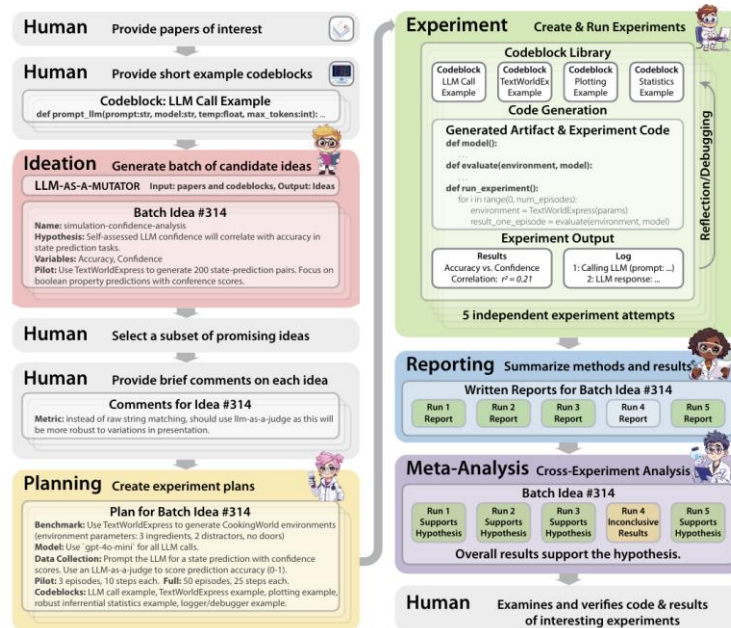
Human Provide papers of interest

Human Provide short example codeblocks

Codeblock: LLM Call Example
def prompt_llm(prompt:str, model:str, temp:float, max_tokens:int): ...

Ideation Generate batch of candidate ideas

LLM-AS-A-MUTATOR Input: papers and codeblocks, Output: Ideas

Batch Idea #314
Name: simulation-confidence-analysis
Hypothesis: Self-assessed LLM confidence will correlate with accuracy in state prediction tasks.
Variables: Accuracy, Confidence
Pilot: Use TextWorldExpress to generate 200 state-prediction pairs. Focus on boolean property predictions with conference scores.

Human Select a subset of promising ideas

Human Provide brief comments on each idea

Comments for Idea #314
Metric: instead of raw string matching, should use llm-as-a-judge as this will be more robust to variations in presentation.

Planning Create experiment plans

Plan for Batch Idea #314
Benchmark: Use TextWorldExpress to generate CookingWorld environments (environment parameters: 3 ingredients, 2 distractors, no doors)
Model: Use 'gpt-4o-mini' for all LLM calls.
Data Collection: Prompt the LLM for a state prediction with confidence scores. Use an LLM-as-a-judge to score prediction accuracy (0-1).
Pilot: 3 episodes, 10 steps each. Full: 50 episodes, 25 steps each.
Codeblocks: LLM call example, TextWorldExpress example, plotting example, robust inferrential statistics example, logger/debugger example.

Experiment Create & Run Experiments

Codeblock Library
Codeblock LLM Call Example
Codeblock TextWorldEx Example
Codeblock Plotting Example
Codeblock Statistics Example

Code Generation

Generated Artifact & Experiment Code
def model():
...
def evaluate(environment, model):
...
def run_experiment():
for i in range(0, num_episodes):
environment = TextWorldExpress(params)
result_one_episode = evaluate(environment, model)

Experiment Output
Results
Accuracy vs. Confidence
Correlation: $r^2 = 0.21$
Log
1: Calling LLM (prompt: ...)
2: LLM response: ...

Reflection/Debugging

5 independent experiment attempts

Reporting Summarize methods and results

Written Reports for Batch Idea #314
Run 1 Report
Run 2 Report
Run 3 Report
Run 4 Report
Run 5 Report

Meta-Analysis Cross-Experiment Analysis

Batch Idea #314
Run 1 Supports Hypothesis
Run 2 Supports Hypothesis
Run 3 Supports Hypothesis
Run 4 Inconclusive Results
Run 5 Supports Hypothesis
Overall results support the hypothesis.

Human Examines and verifies code & results of interesting experiments